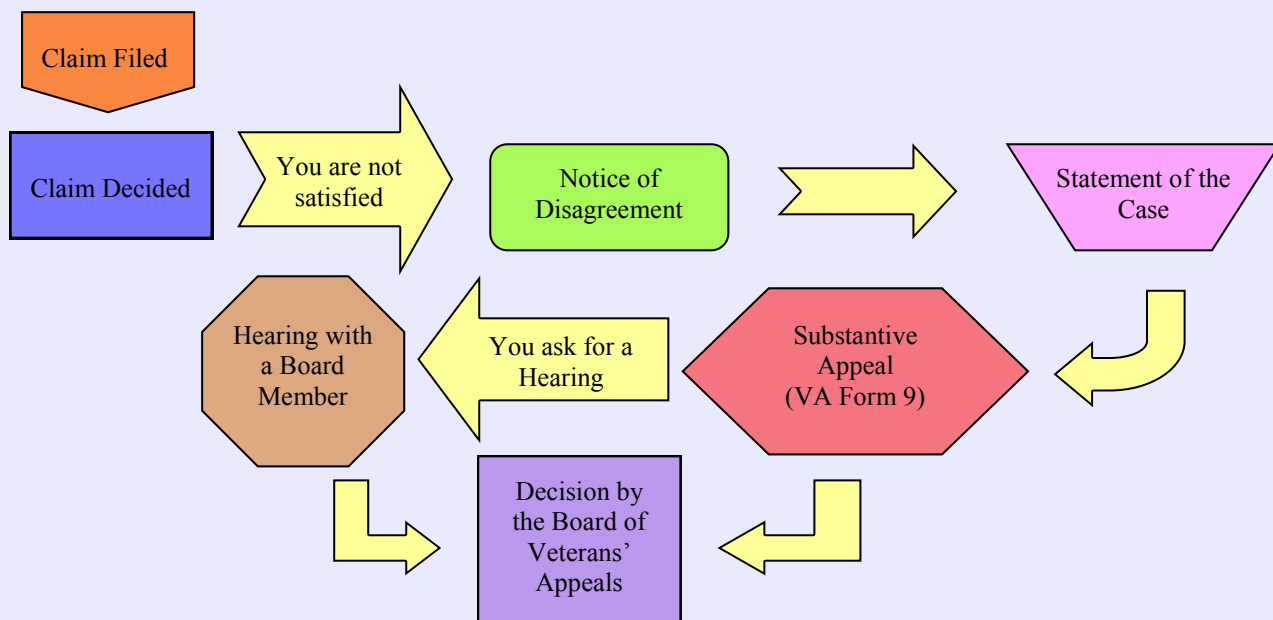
Claim Filed

Claim Decided

You are not satisfied

Notice of Disagreement

Statement of the Case

Substantive Appeal (VA Form 9)

You ask for a Hearing

Hearing with a Board Member

Decision by the Board of Veterans' Appeals